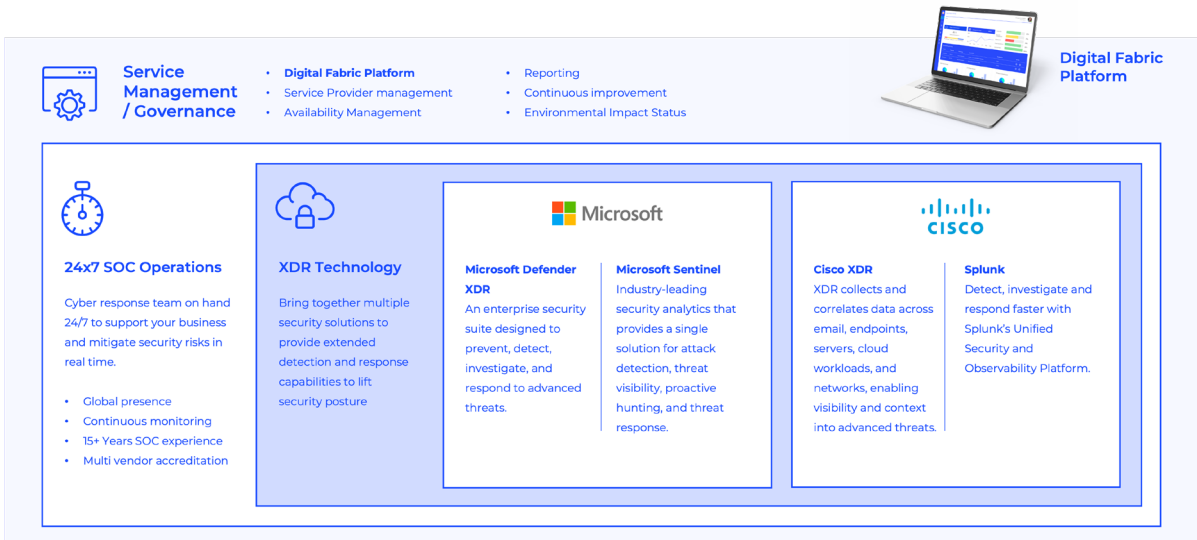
Service Management / Governance

- Digital Fabric Platform
- Service Provider management
- Availability Management

- Reporting
- Continuous improvement
- Environmental Impact Status

Digital Fabric Platform

24x7 SOC Operations

Cyber response team on hand 24/7 to support your business and mitigate security risks in real time.

- Global presence
- Continuous monitoring
- 15+ Years SOC experience
- Multi vendor accreditation

XDR Technology

Bring together multiple security solutions to provide extended detection and response capabilities to lift security posture

Microsoft

Microsoft Defender XDR
An enterprise security suite designed to prevent, detect, investigate, and respond to advanced threats.

Microsoft Sentinel
Industry-leading security analytics that provides a single solution for attack detection, threat visibility, proactive hunting, and threat response.

CISCO

Cisco XDR
XDR collects and correlates data across email, endpoints, servers, cloud workloads, and networks, enabling visibility and context into advanced threats.

Splunk
Detect, investigate and respond faster with Splunk's Unified Security and Observability Platform.